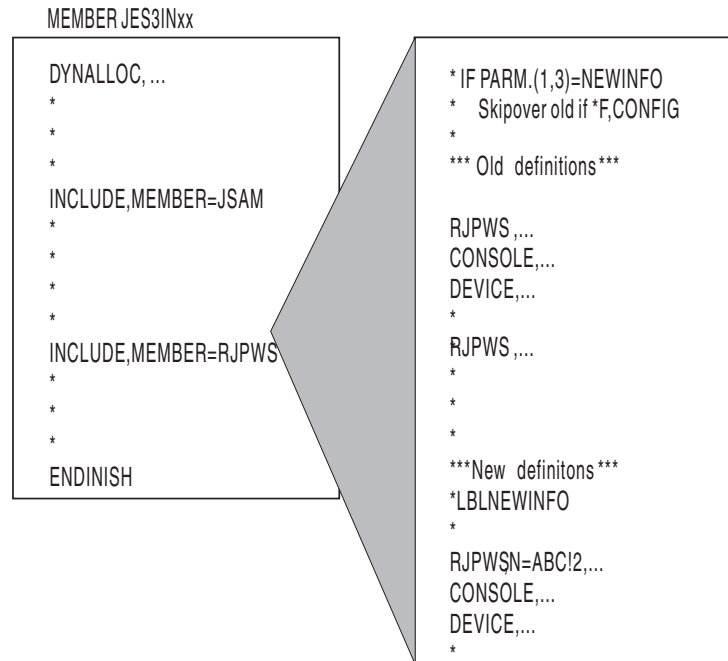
MEMBER JES3INxx

DYNALLOC, ...
*
*
*
INCLUDE,MEMBER=JSAM
*
*
*
*
INCLUDE,MEMBER=RJPWS
*
*
*
ENDINISH

* IF PARM.(1,3)=NEWINFO
* Skipover old if *F,CONFIG
*
*** Old definitions ***

RJPWS ,...
CONSOLE,...
DEVICE,...
*
RJPWS ,...
*
*
*
***New definitons ***
*LBLNEWINFO
*
RJPWS,N=ABC!2,...
CONSOLE,...
DEVICE,...
*